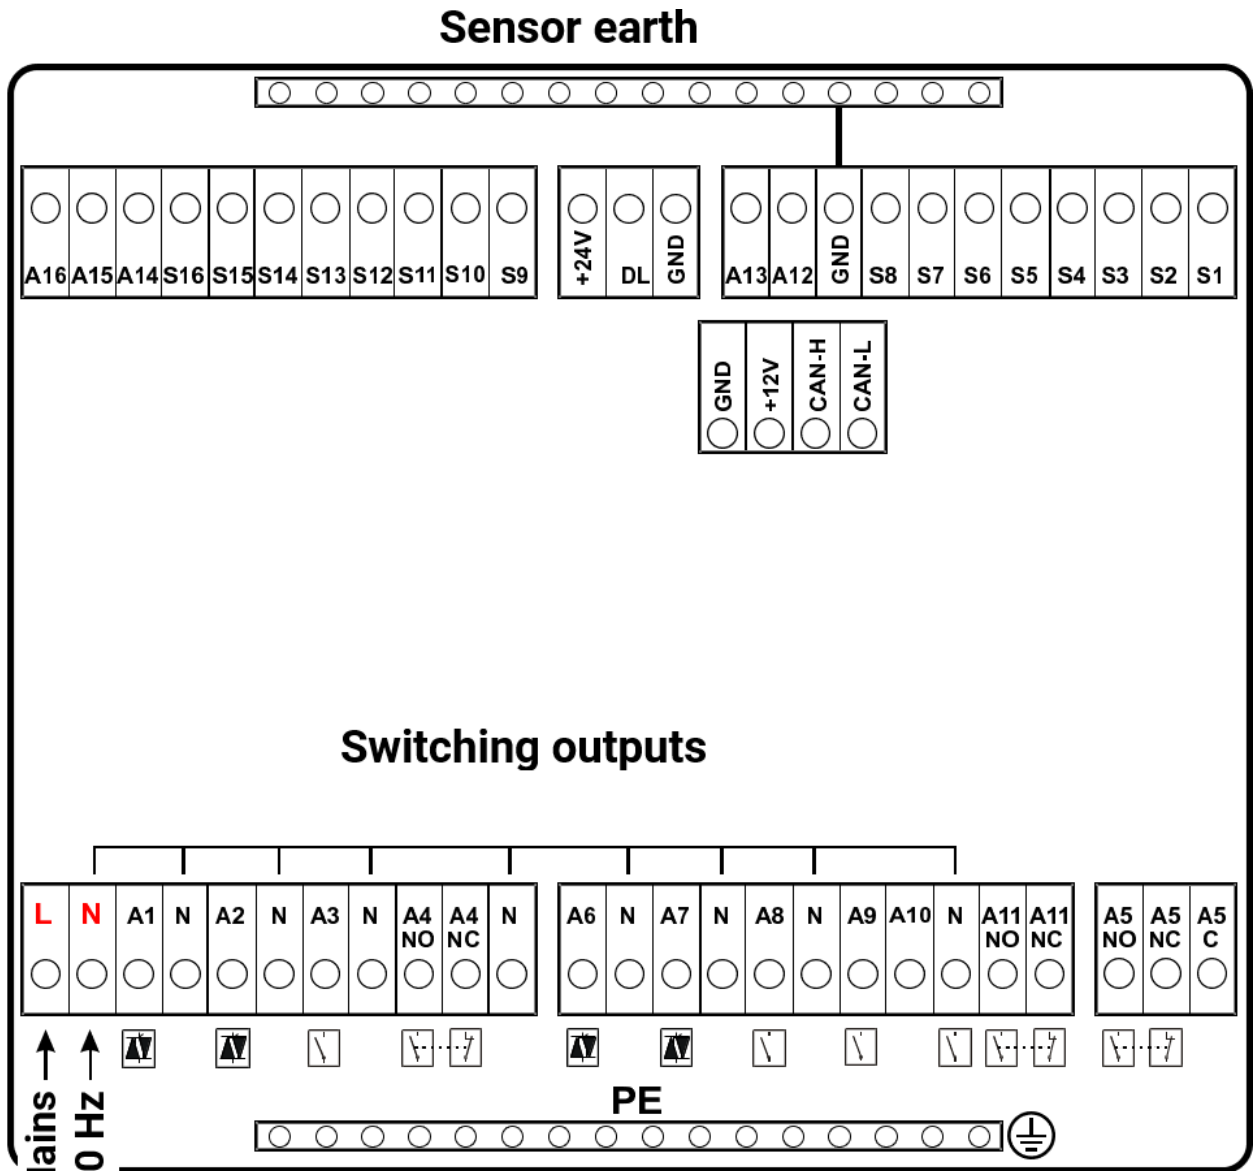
Sensor earth

| A16 | A15 | A14 | S16 | S15 | S14 | S13 | S12 | S11 | S10 | S9 |
|---|---|---|---|---|---|---|---|---|---|---|

| +24V | DL | GND |
|---|---|---|

| A13 | A12 | GND | S8 | S7 | S6 | S5 | S4 | S3 | S2 | S1 |
|---|---|---|---|---|---|---|---|---|---|---|

| GND | +12V | CAN-H | CAN-L |
|---|---|---|---|

Switching outputs

| L | N | A1 | N | A2 | N | A3 | N | A4 NO | A4 NC | N |
|---|---|---|---|---|---|---|---|---|---|---|

| A6 | N | A7 | N | A8 | N | A9 | A10 | N | A11 NO | A11 NC |
|---|---|---|---|---|---|---|---|---|---|---|

| A5 NO | A5 NC | A5 C |
|---|---|---|

lains
0 Hz

PE